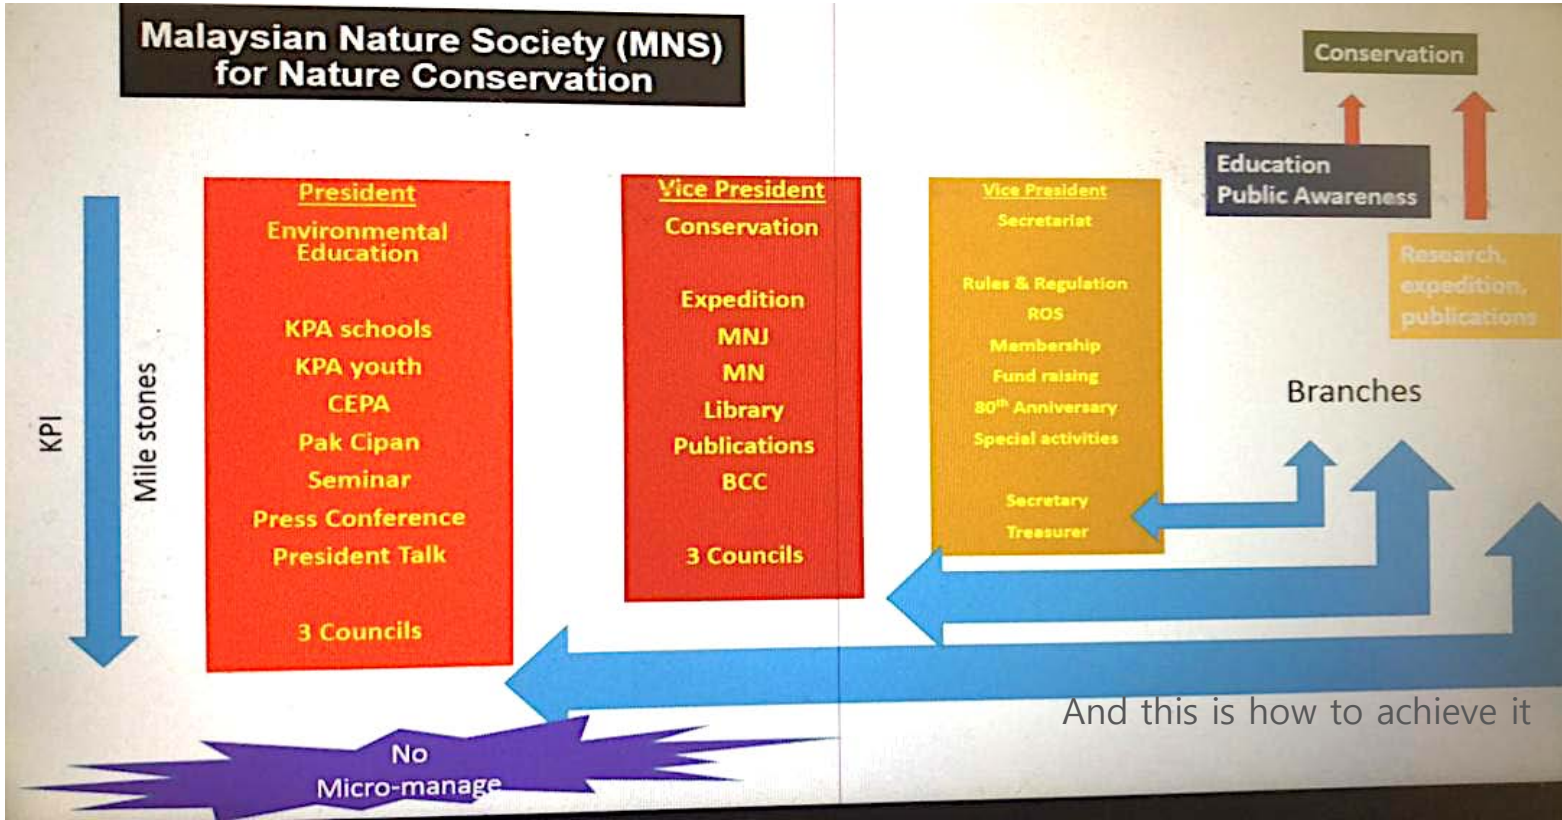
Malaysian Nature Society (MNS) for Nature Conservation

Conservation

Education
Public Awareness

Research, expedition, publications

KPI

Mile stones

President
Environmental Education

KPA schools
KPA youth
CEPA
Pak Cipan
Seminar
Press Conference
President Talk

3 Councils

Vice President
Conservation

Expedition
MNJ
MN
Library
Publications
BCC

3 Councils

Vice President
Secretariat

Rules & Regulation
ROS
Membership
Fund raising
$80^{th}$ Anniversary
Special activities

Secretary
Treasurer

Branches

And this is how to achieve it

No
Micro-manage